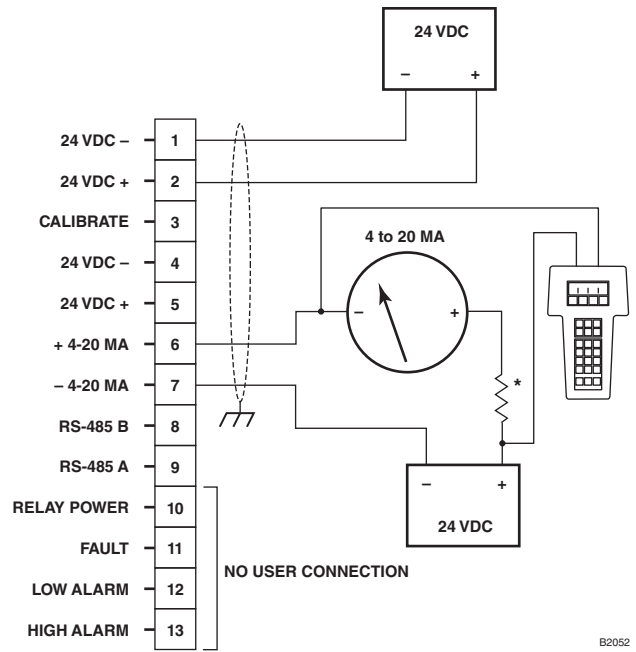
24 VDC
–
+

24 VDC – 1
24 VDC + 2
CALIBRATE 3
24 VDC – 4
24 VDC + 5
+ 4-20 MA 6
– 4-20 MA 7
RS-485 B 8
RS-485 A 9
RELAY POWER 10
FAULT 11
LOW ALARM 12
HIGH ALARM 13

4 to 20 MA
–
+

*

–
+
24 VDC

NO USER CONNECTION

B2052